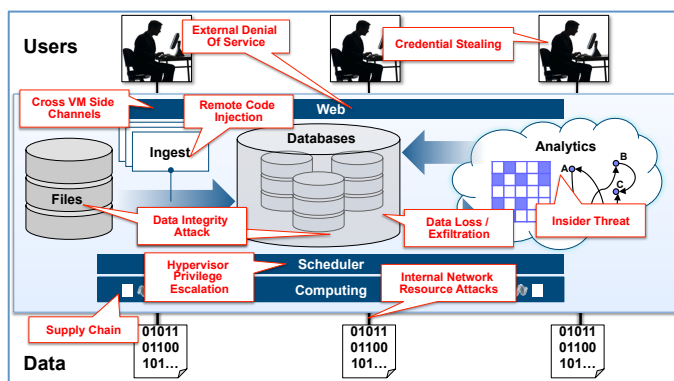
Users

External Denial Of Service

Credential Stealing

Cross VM Side Channels

Remote Code Injection

Web

Ingest

Databases

Analytics

A

B

C

Files

Data Integrity Attack

Data Loss / Exfiltration

Insider Threat

Hypervisor Privilege Escalation

Scheduler

Internal Network Resource Attacks

Computing

Supply Chain

01011
01100
101…

01011
01100
101…

01011
01100
101…

Data